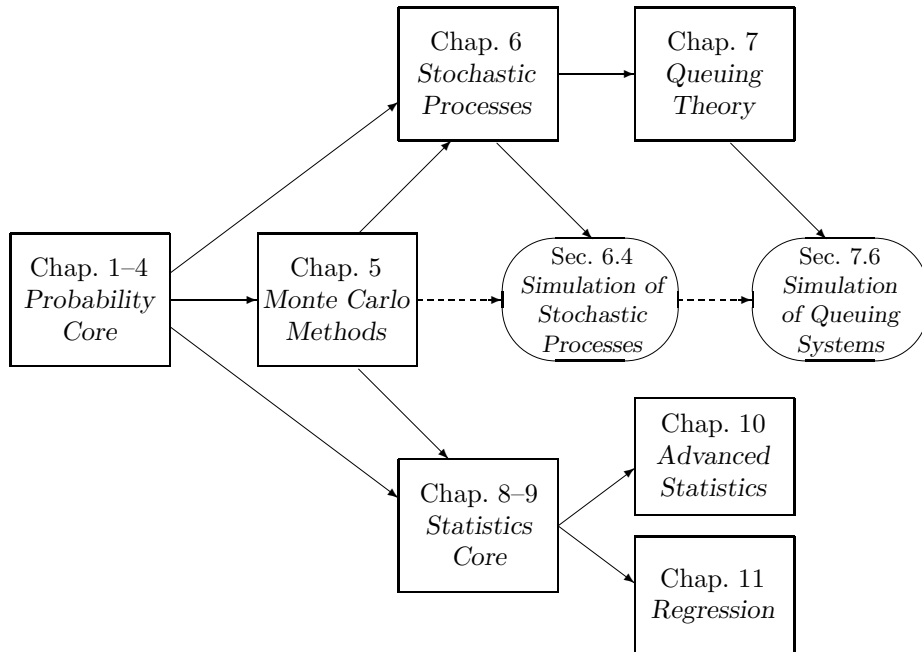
Chap. 6
Stochastic Processes

Chap. 7
Queuing Theory

Chap. 1–4
Probability Core

Chap. 5
Monte Carlo Methods

Sec. 6.4
Simulation of Stochastic Processes

Sec. 7.6
Simulation of Queuing Systems

Chap. 10
Advanced Statistics

Chap. 8–9
Statistics Core

Chap. 11
Regression